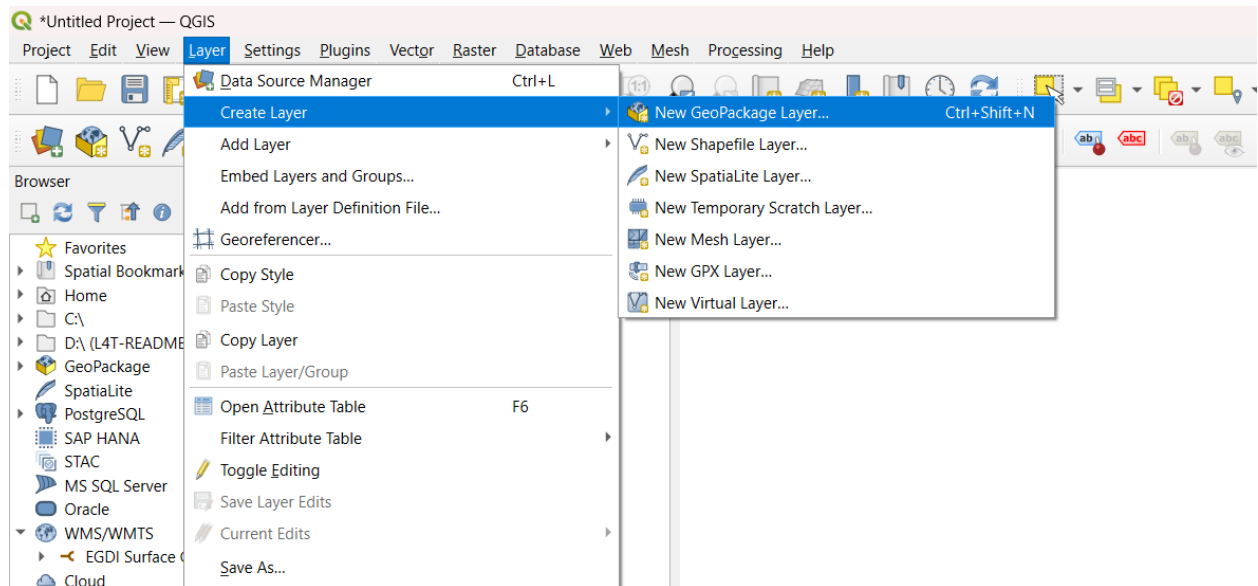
*Untitled Project — QGIS

Project Edit View Layer Settings Plugins Vector Raster Database Web Mesh Processing Help

Data Source Manager Ctrl+L
Create Layer
Add Layer
Embed Layers and Groups...
Add from Layer Definition File...
Georeferencer...
Copy Style
Paste Style
Copy Layer
Paste Layer/Group
Open Attribute Table F6
Filter Attribute Table
Toggle Editing
Save Layer Edits
Current Edits
Save As...

New GeoPackage Layer... Ctrl+Shift+N
New Shapefile Layer...
New SpatiaLite Layer...
New Temporary Scratch Layer...
New Mesh Layer...
New GPX Layer...
New Virtual Layer...

Browser
Favorites
Spatial Bookmark
Home
C:\
D:\ (L4T-README
GeoPackage
SpatiaLite
PostgreSQL
SAP HANA
STAC
MS SQL Server
Oracle
WMS/WMTS
EGDI Surface
Cloud

1:1
abc
abc
abc
abc